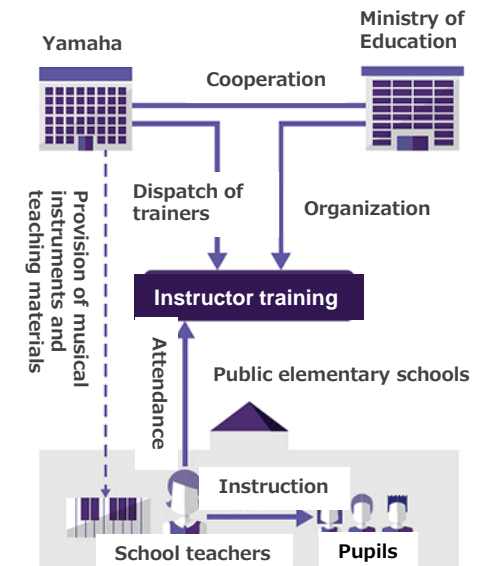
Yamaha

Ministry of Education

Cooperation

Provision of musical instruments and teaching materials

Dispatch of trainers

Organization

Instructor training

Attendance

Public elementary schools

Instruction

School teachers

Pupils